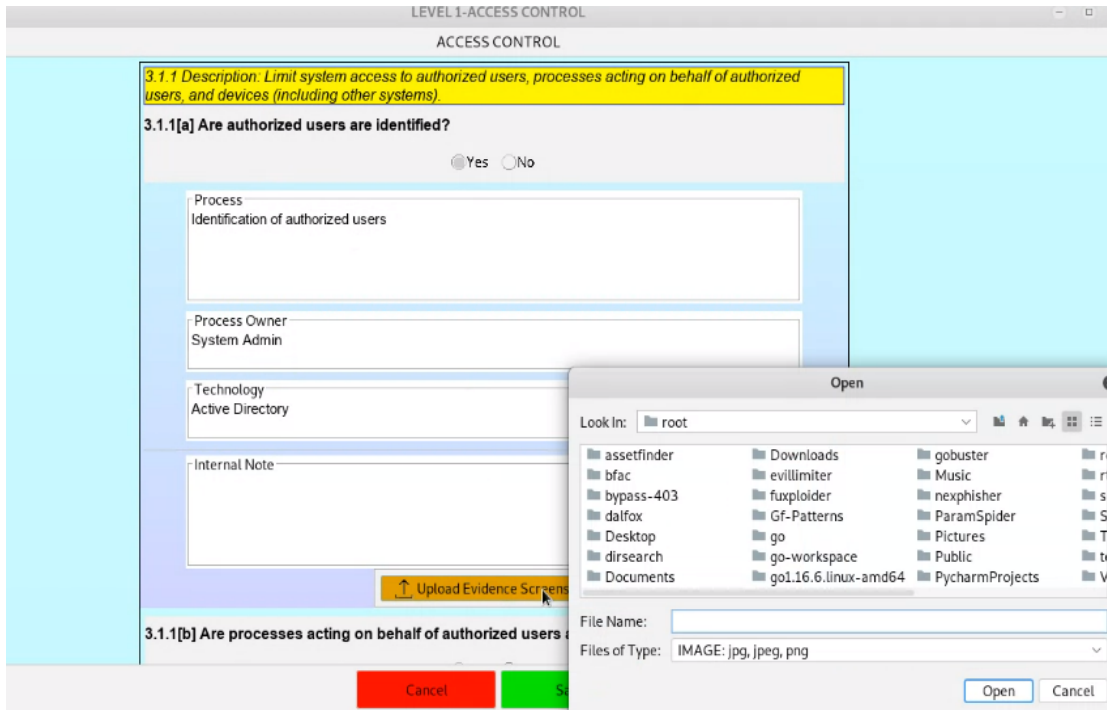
LEVEL 1-ACCESS CONTROL

ACCESS CONTROL

3.1.1 Description: Limit system access to authorized users, processes acting on behalf of authorized users, and devices (including other systems).

3.1.1[a] Are authorized users are identified?

Yes No

Process
Identification of authorized users

Process Owner
System Admin

Technology
Active Directory

Internal Note

Upload Evidence Screens

3.1.1[b] Are processes acting on behalf of authorized users a

Cancel

Sa

Open

Look In: root

assetfinder
bfac
bypass-403
dalfox
Desktop
dirsearch
Documents
Downloads
evillimiter
fuxploider
Gf-Patterns
go
go-workspace
go1.16.6.linux-amd64
gobuster
Music
nexphisher
ParamSpider
Pictures
Public
PycharmProjects
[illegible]
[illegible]
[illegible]
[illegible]
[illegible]
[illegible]
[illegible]

File Name:

Files of Type: IMAGE: jpg, jpeg, png

Open
Cancel